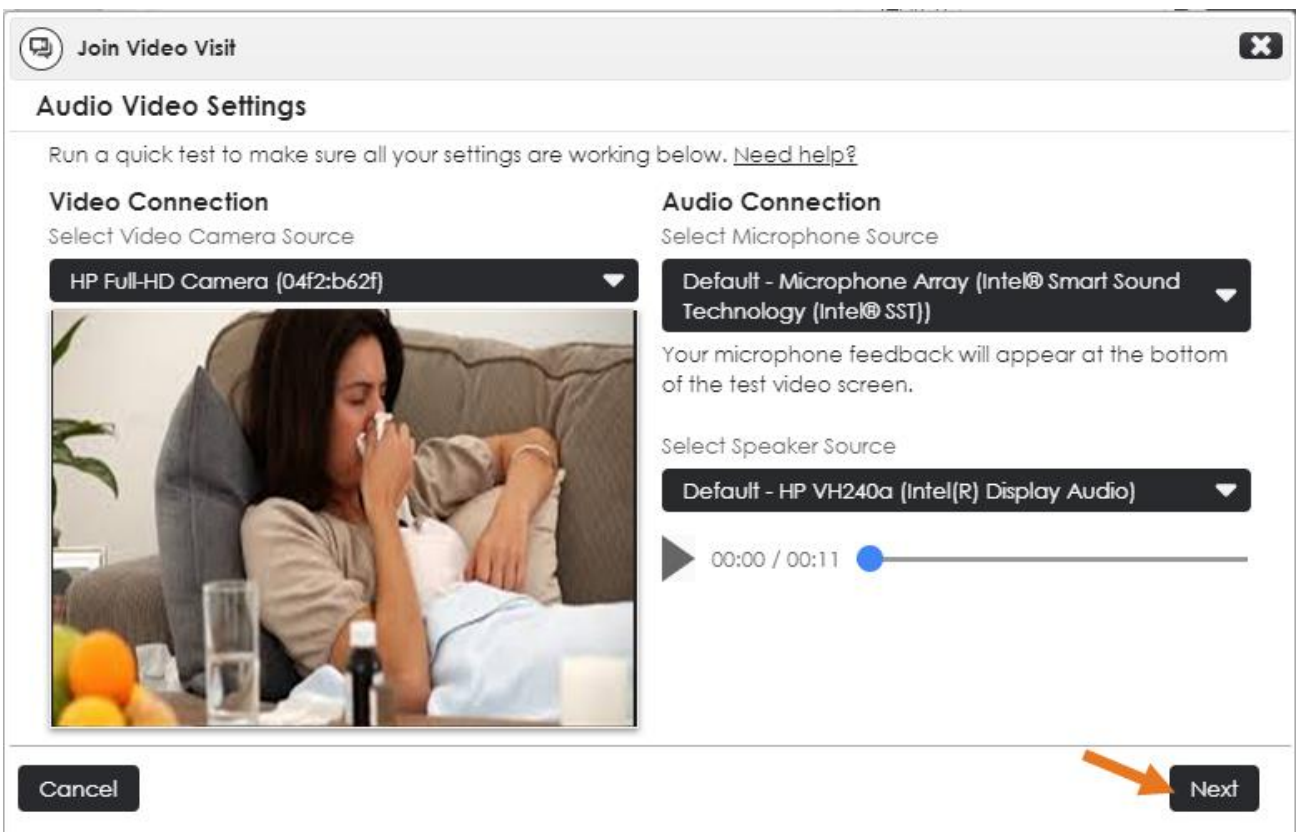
Join Video Visit

Audio Video Settings

Run a quick test to make sure all your settings are working below. Need help?

Video Connection

Select Video Camera Source

HP Full-HD Camera (04f2:b62f)

Audio Connection

Select Microphone Source

Default - Microphone Array (Intel® Smart Sound Technology (Intel® SST))

Your microphone feedback will appear at the bottom of the test video screen.

Select Speaker Source

Default - HP VH240a (Intel(R) Display Audio)

00:00 / 00:11

Cancel

Next